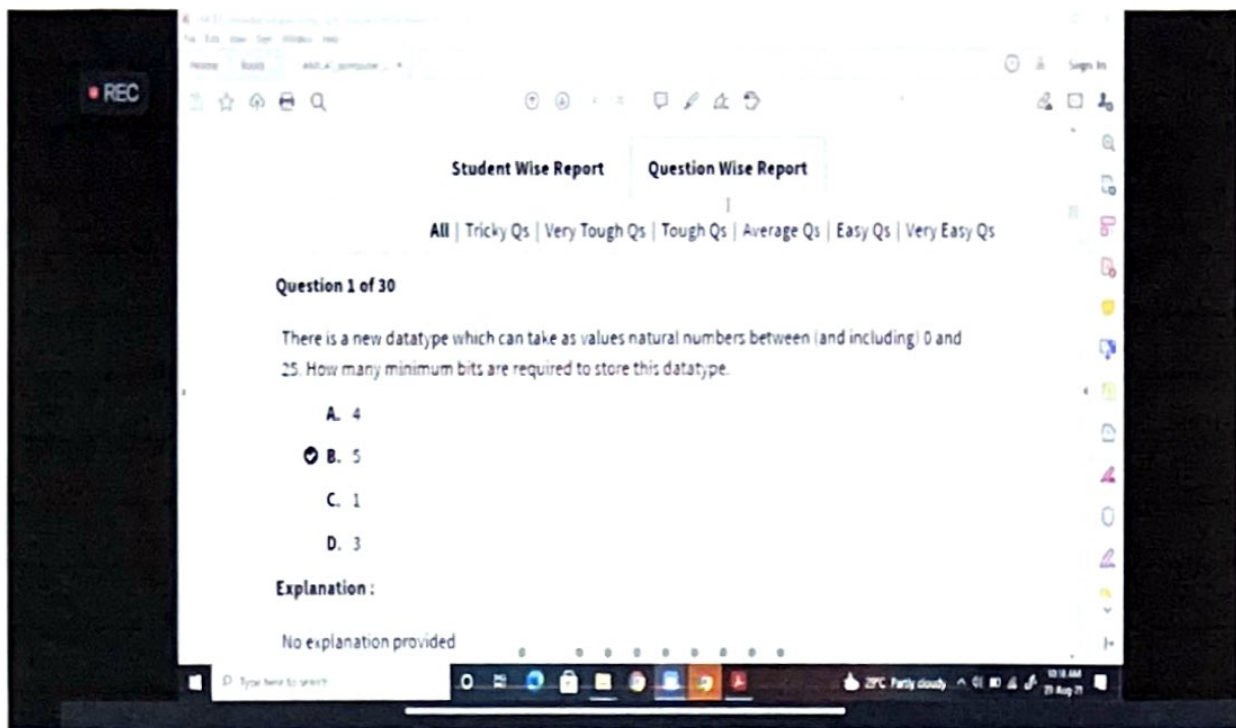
REC

File Edit View Sign Window Help

Home Tools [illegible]

Sign In

Student Wise Report

Question Wise Report

All | Tricky Qs | Very Tough Qs | Tough Qs | Average Qs | Easy Qs | Very Easy Qs

Question 1 of 30

There is a new datatype which can take as values natural numbers between (and including) 0 and 25. How many minimum bits are required to store this datatype.

A. 4

B. 5

C. 1

D. 3

Explanation :

No explanation provided

Type here to search

29°C Partly cloudy

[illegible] AM
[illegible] Aug 21